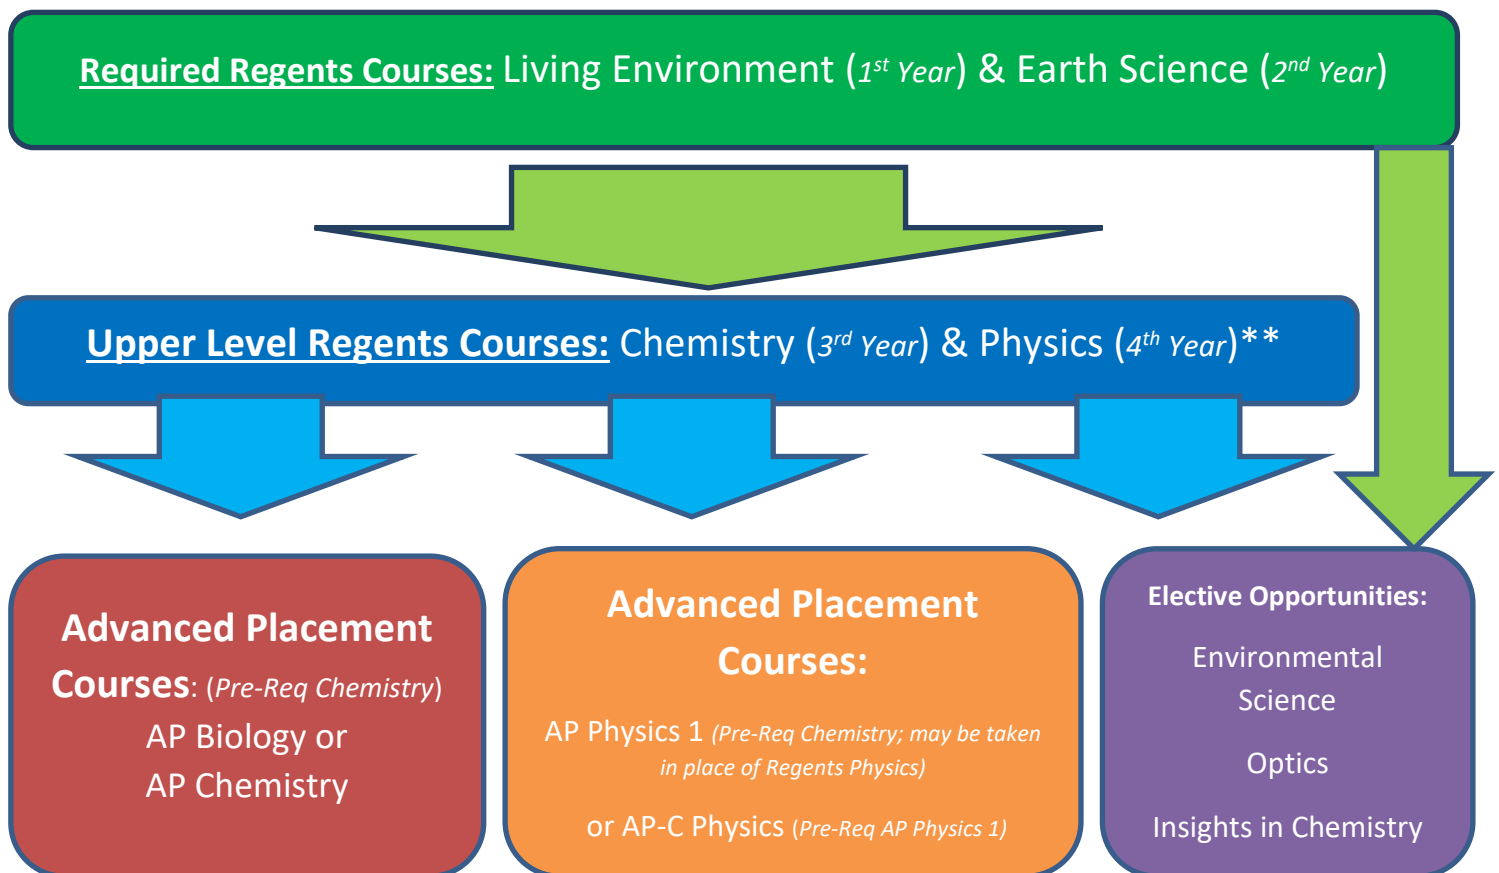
Required Regents Courses: Living Environment ($1^{st}$ Year) & Earth Science ($2^{nd}$ Year)

Upper Level Regents Courses: Chemistry ($3^{rd}$ Year) & Physics ($4^{th}$ Year)**

Advanced Placement Courses: (Pre-Req Chemistry)
AP Biology or
AP Chemistry

Advanced Placement Courses:
AP Physics 1 (Pre-Req Chemistry; may be taken in place of Regents Physics)
or AP-C Physics (Pre-Req AP Physics 1)

Elective Opportunities:
Environmental Science
Optics
Insights in Chemistry